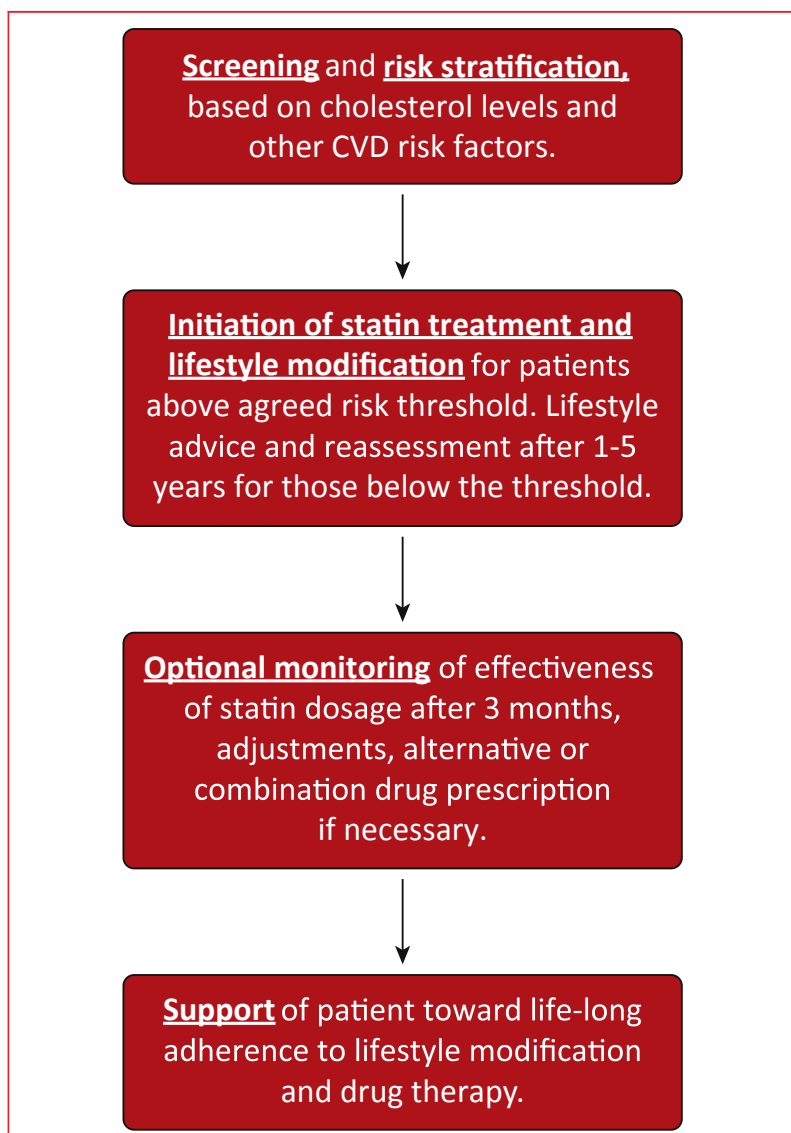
Screening and risk stratification, based on cholesterol levels and other CVD risk factors.

Initiation of statin treatment and lifestyle modification for patients above agreed risk threshold. Lifestyle advice and reassessment after 1-5 years for those below the threshold.

Optional monitoring of effectiveness of statin dosage after 3 months, adjustments, alternative or combination drug prescription if necessary.

Support of patient toward life-long adherence to lifestyle modification and drug therapy.